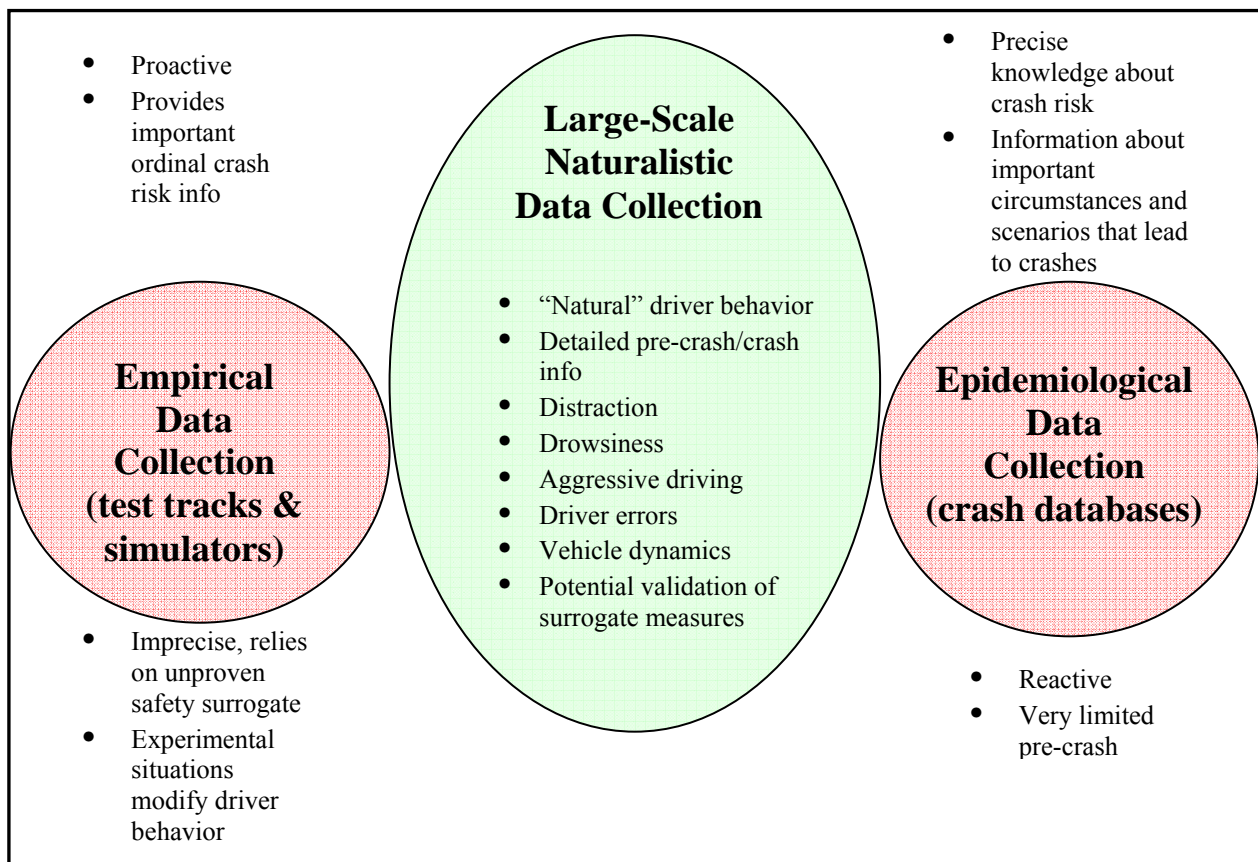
- Proactive
- Provides important ordinal crash risk info

Large-Scale Naturalistic Data Collection

- Precise knowledge about crash risk
- Information about important circumstances and scenarios that lead to crashes

- "Natural" driver behavior
- Detailed pre-crash/crash info
- Distraction
- Drowsiness
- Aggressive driving
- Driver errors
- Vehicle dynamics
- Potential validation of surrogate measures

Empirical Data Collection (test tracks & simulators)

Epidemiological Data Collection (crash databases)

- Imprecise, relies on unproven safety surrogate
- Experimental situations modify driver behavior

- Reactive
- Very limited pre-crash